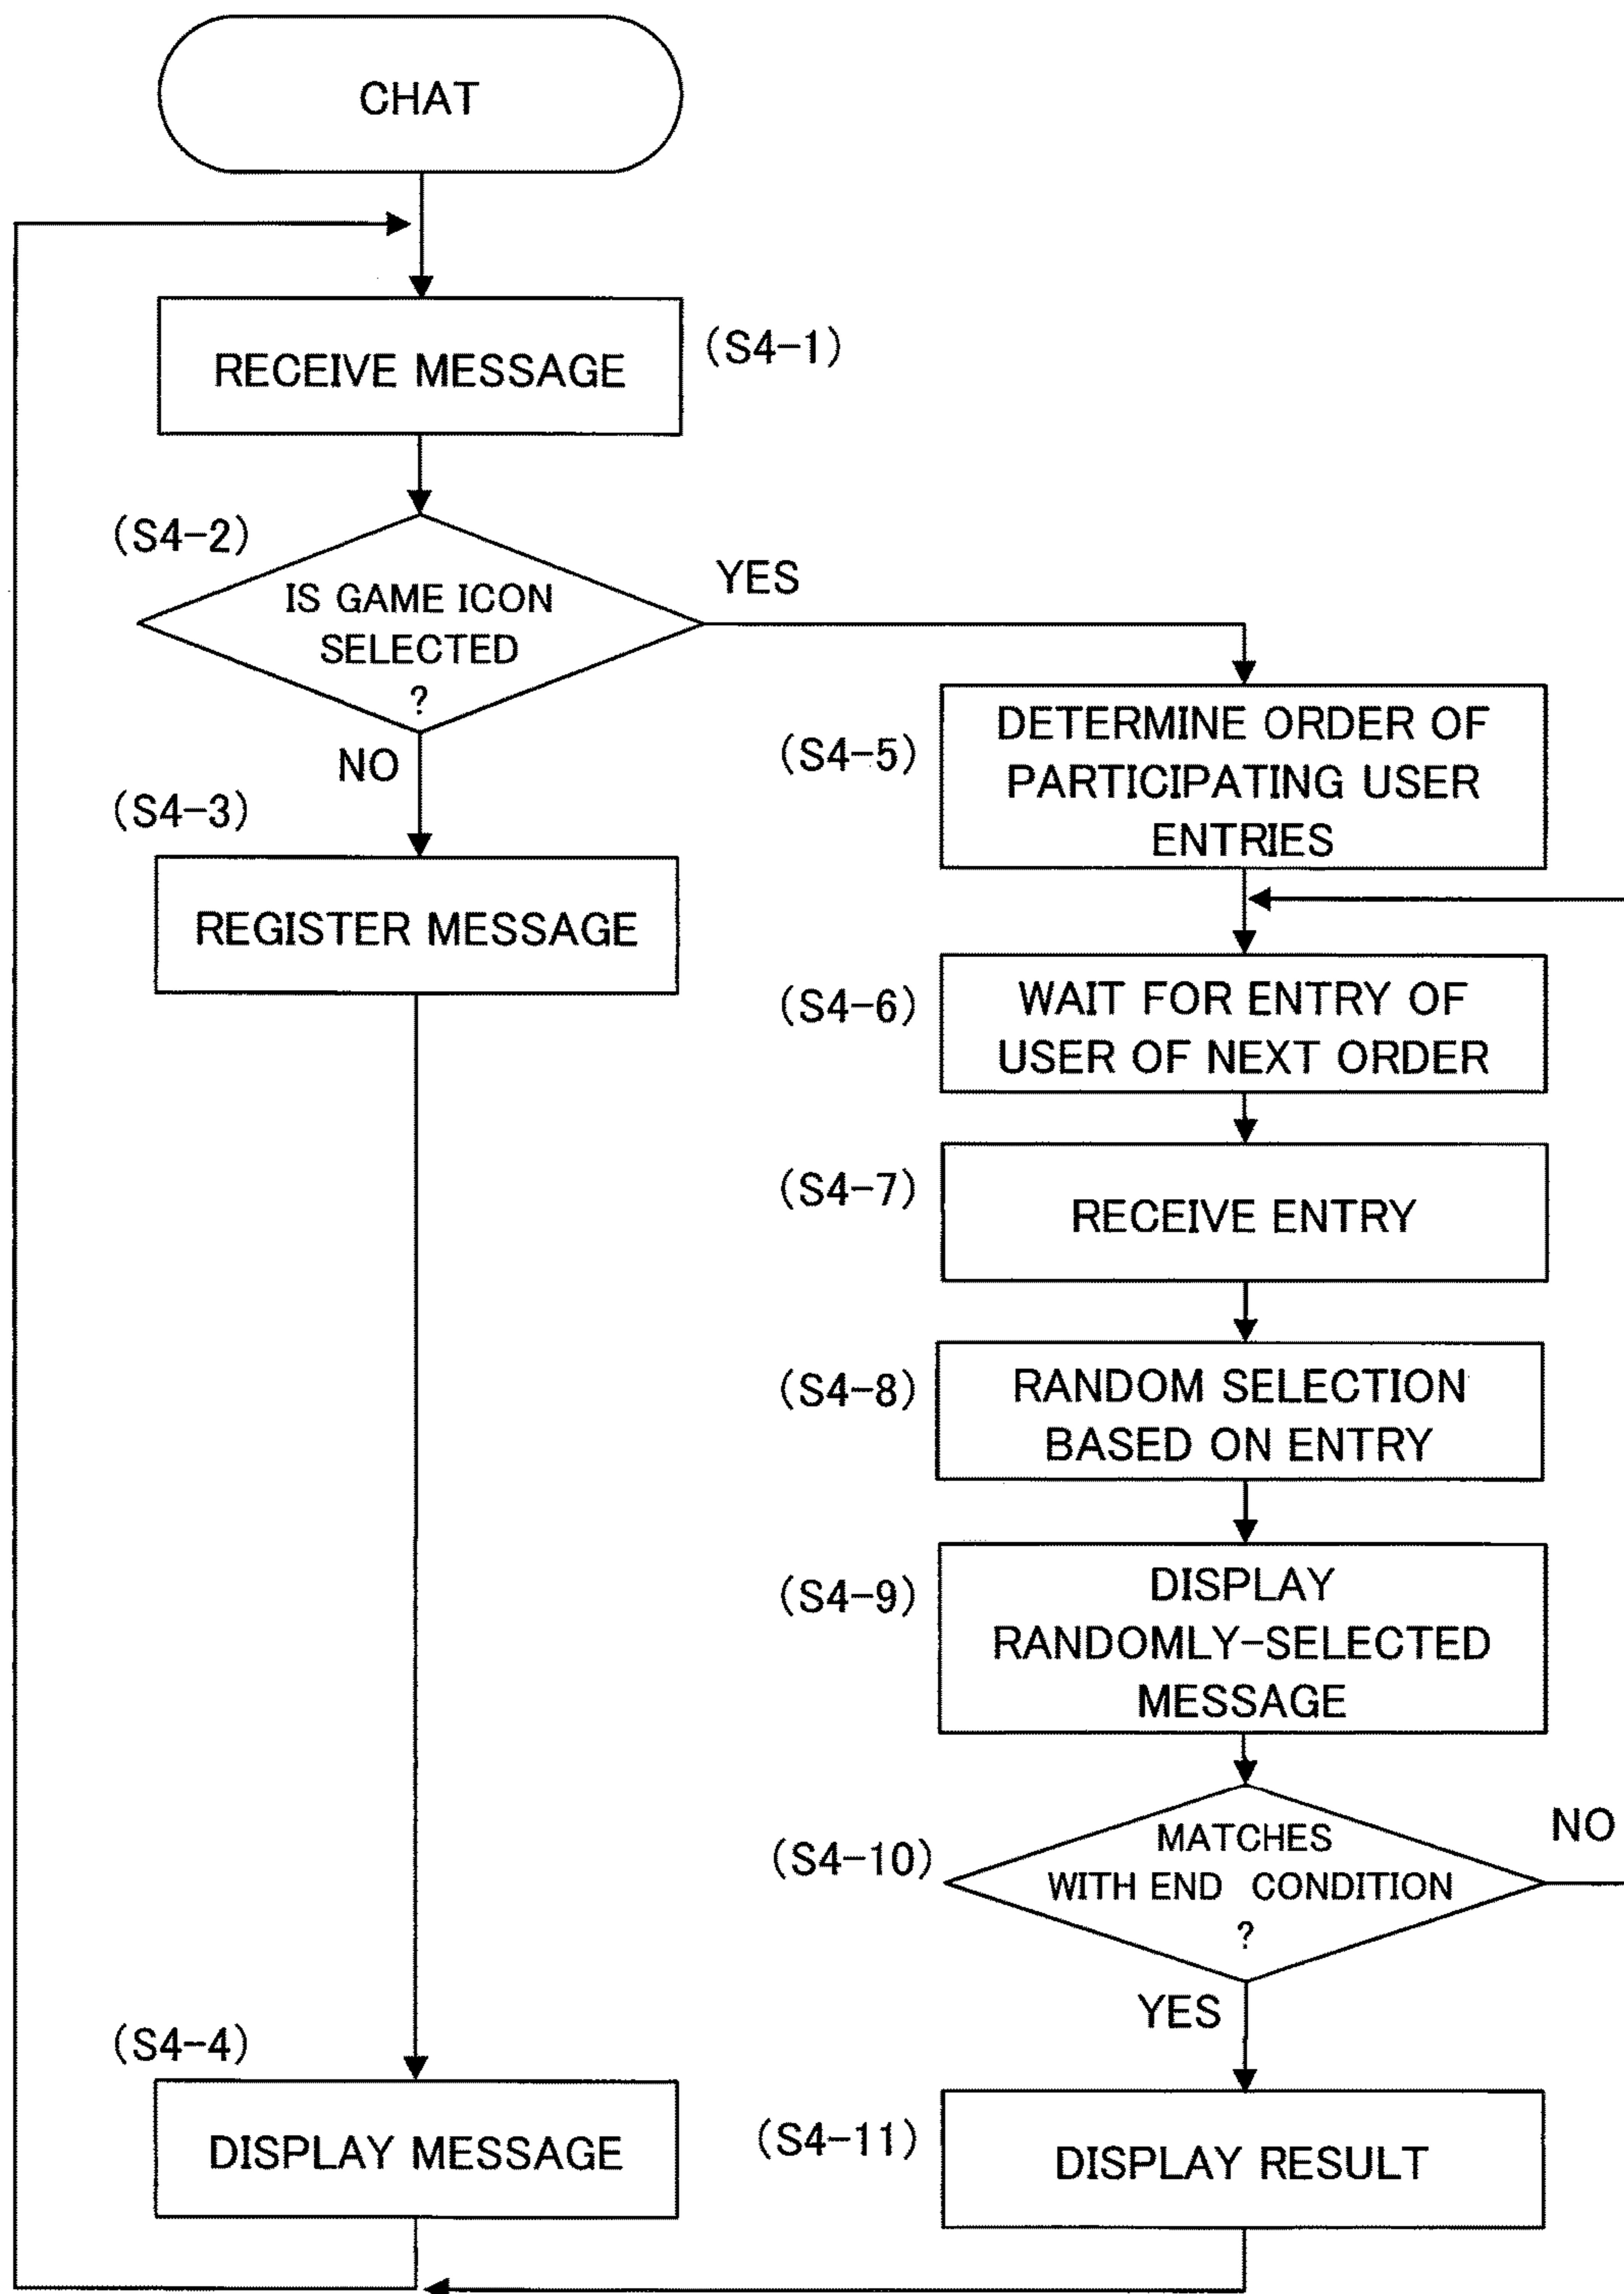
CHAT

RECEIVE MESSAGE (S4-1)

(S4-2) IS GAME ICON SELECTED ?

YES

NO

(S4-3) REGISTER MESSAGE

(S4-4) DISPLAY MESSAGE

(S4-5) DETERMINE ORDER OF PARTICIPATING USER ENTRIES

(S4-6) WAIT FOR ENTRY OF USER OF NEXT ORDER

(S4-7) RECEIVE ENTRY

(S4-8) RANDOM SELECTION BASED ON ENTRY

(S4-9) DISPLAY RANDOMLY-SELECTED MESSAGE

(S4-10) MATCHES WITH END CONDITION ?

NO

YES

(S4-11) DISPLAY RESULT